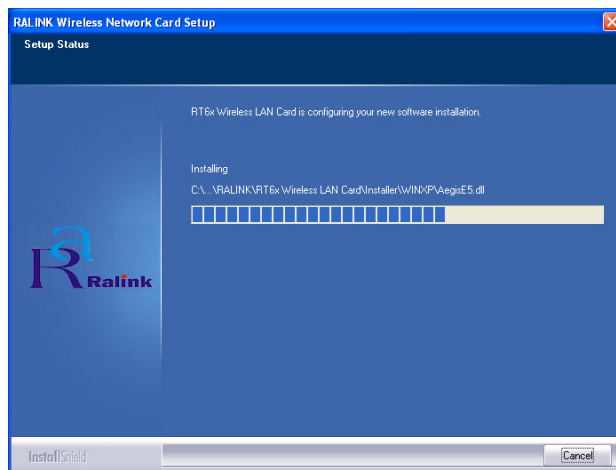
RALINK Wireless Network Card Setup

Setup Status

RT6x Wireless LAN Card is configuring your new software installation.

Installing

C:\...\RALINK\RT6x Wireless LAN Card\Installer\WINXP\AegisE5.dll

Ralink

InstallShield

Cancel